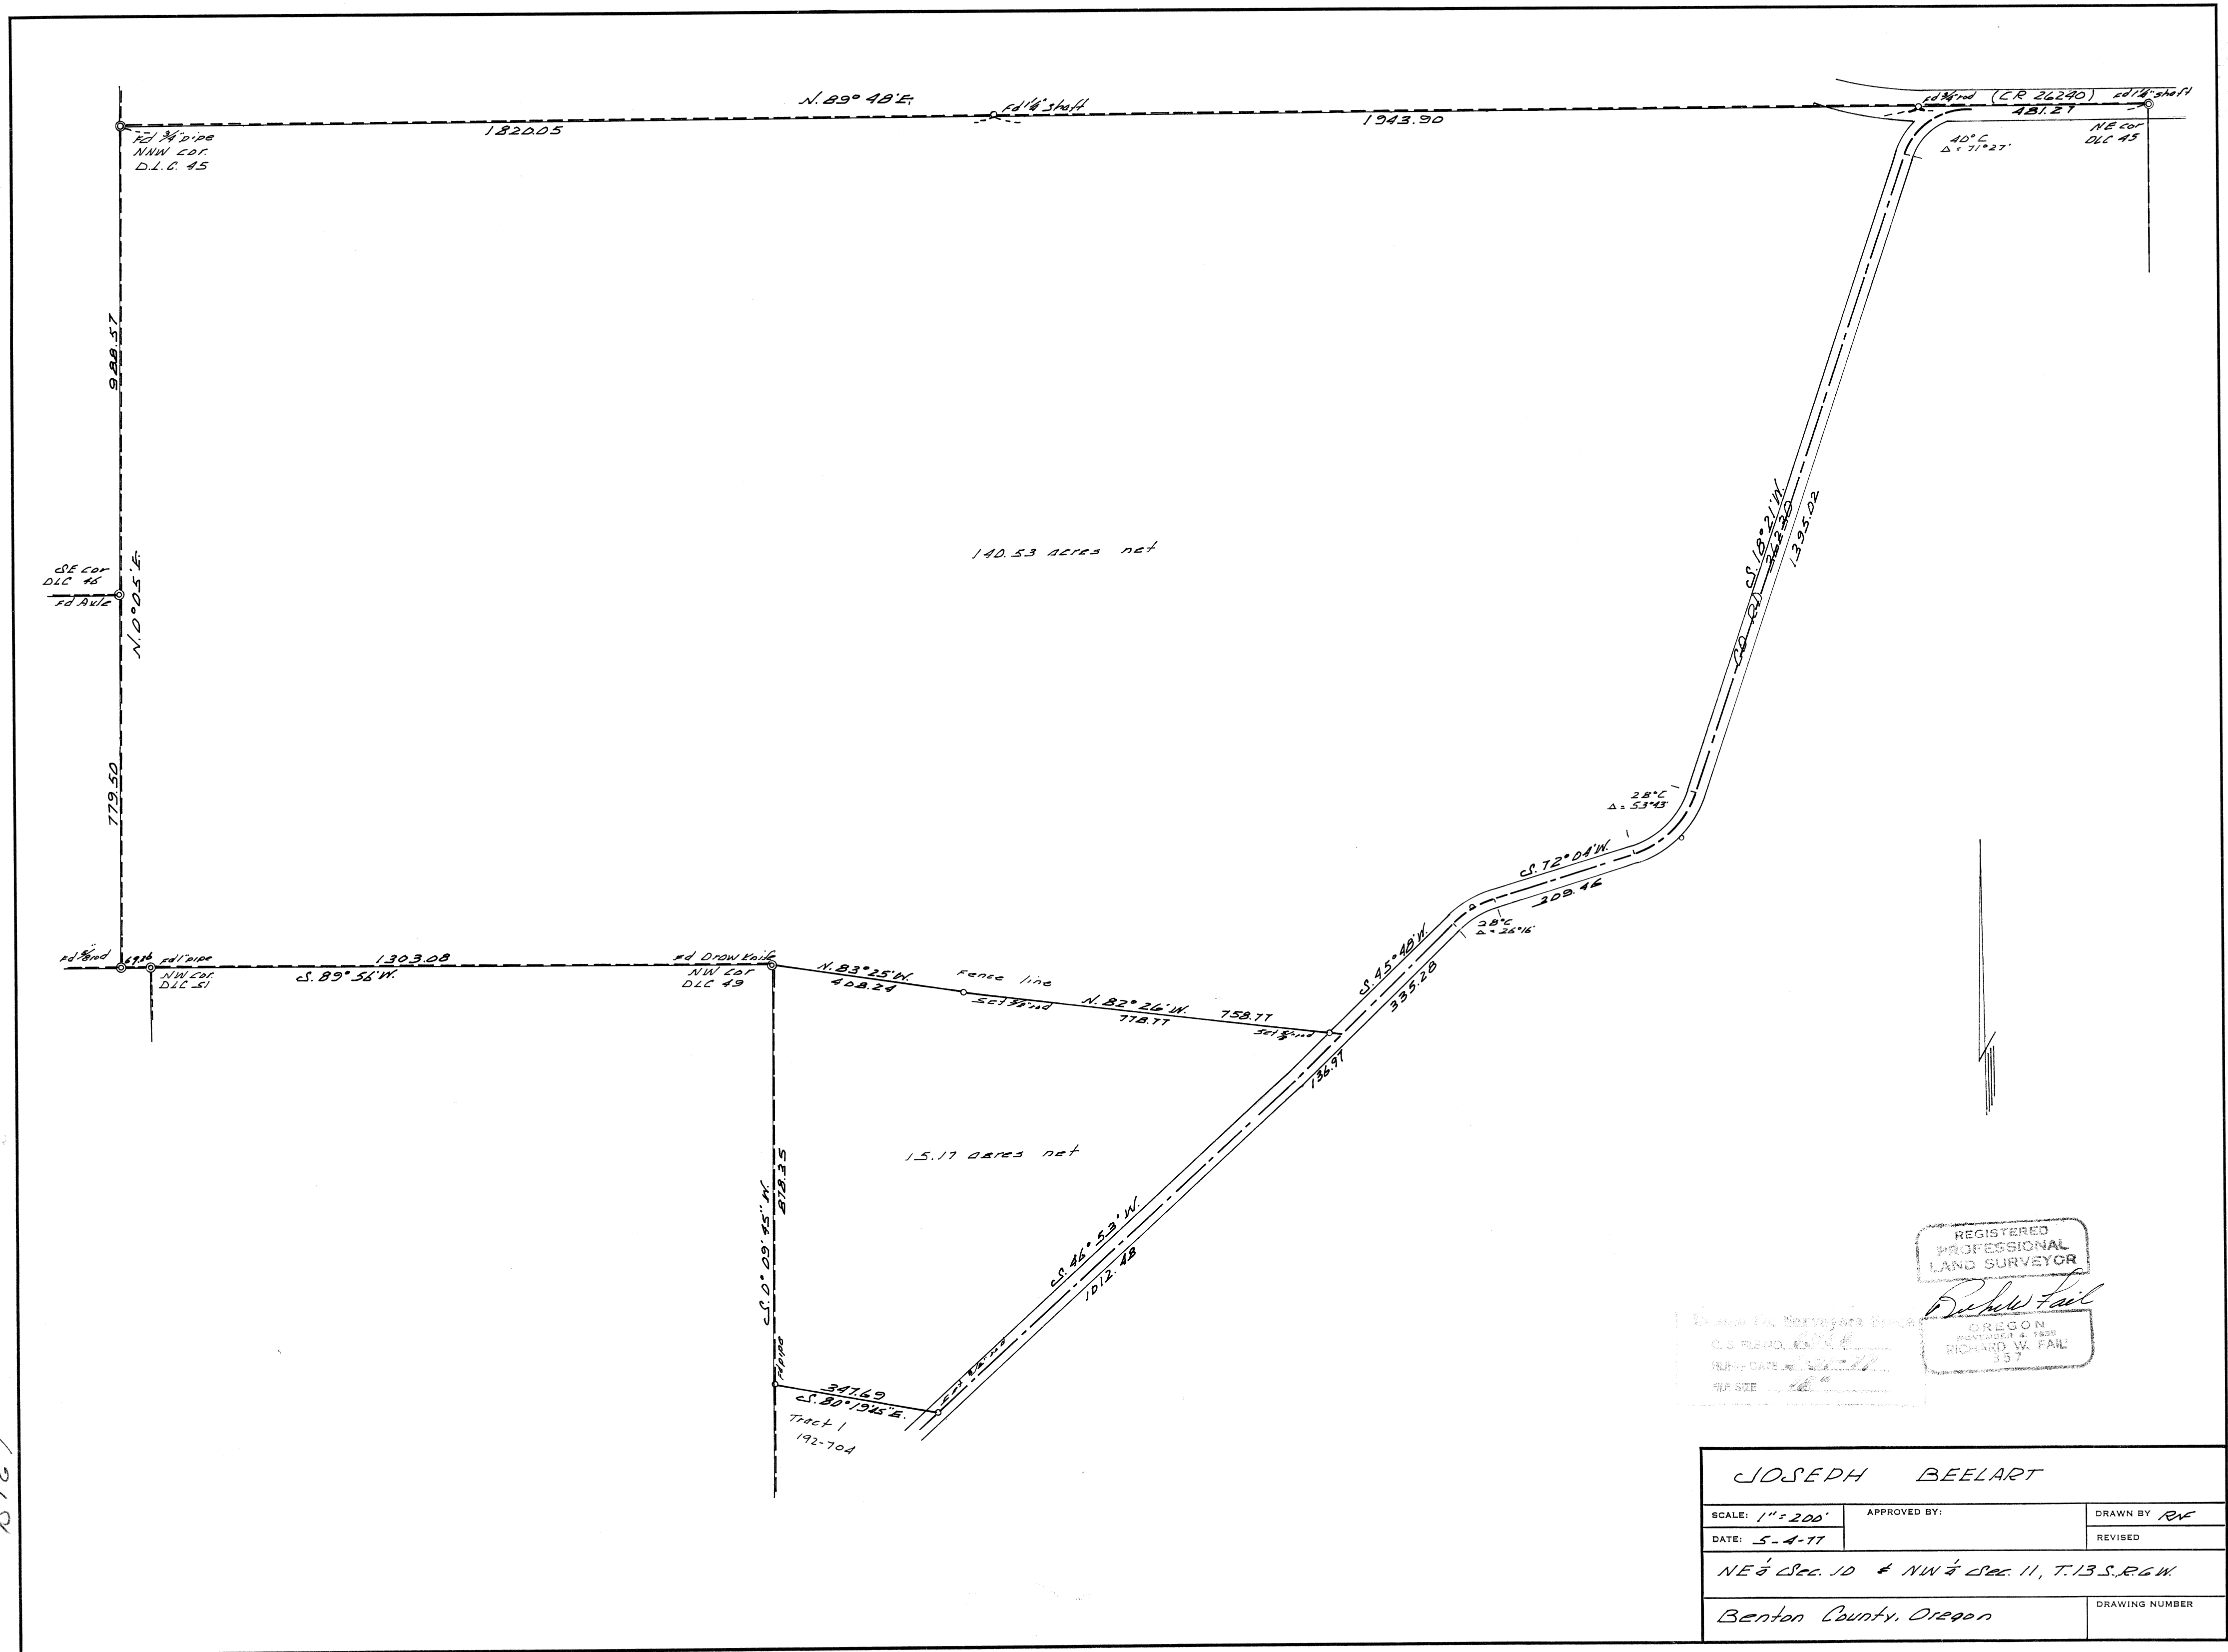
N. 89° 48' E.

Fd $\frac{1}{4}$" shaft

1820.05

1943.90

Fd $\frac{3}{4}$" rod (CR 26240) Fd $1\frac{1}{4}$" shaft

481.27

Fd $\frac{3}{4}$" pipe NNW cor. D.L.C. 45

40° C $\Delta$ = 71°27'

NE cor DLC 45

988.57

SE cor DLC 46

Fd Axle

N. 0° 05' E.

140.53 acres net

S. 18° 21' W.

Co. Rd. 26230

1395.02

779.50

28° C $\Delta$ = 53°43'

S. 72° 04' W.

209.46

28° C $\Delta$ = 26°16'

Fd $\frac{3}{4}$" rod

69.36

Fd 1" pipe NW cor. DLC 51

1303.08

S. 89° 56' W.

Fd Draw knife NW cor DLC 49

N. 83° 25' W.

408.24

Fence line

Set $\frac{5}{8}$" rod

N. 82° 26' W.

778.77

758.77

Set $\frac{5}{8}$" rod

S. 45° 48' W.

335.28

136.97

15.17 acres net

S. 0° 09' 45" W.

818.35

S. 46° 53' W.

1012.48

Fd pipe

347.69

S. 80° 19' 45" E.

Set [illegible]

Tract 1

192-704

REGISTERED PROFESSIONAL LAND SURVEYOR

Richard Fail

OREGON NOVEMBER 4, 1968 RICHARD W. FAIL 357

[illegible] Surveyors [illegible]
C. S. FILE NO. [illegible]
FILED DATE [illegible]
FILE SIZE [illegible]

JOSEPH BEELART

| SCALE: 1" = 200' | APPROVED BY: | DRAWN BY RWF |
|---|---|---|
| DATE: 5-4-77 | | REVISED |

NE $\frac{1}{4}$ Sec. 10 & NW $\frac{1}{4}$ Sec. 11, T. 13 S., R. 6 W.

Benton County, Oregon

DRAWING NUMBER